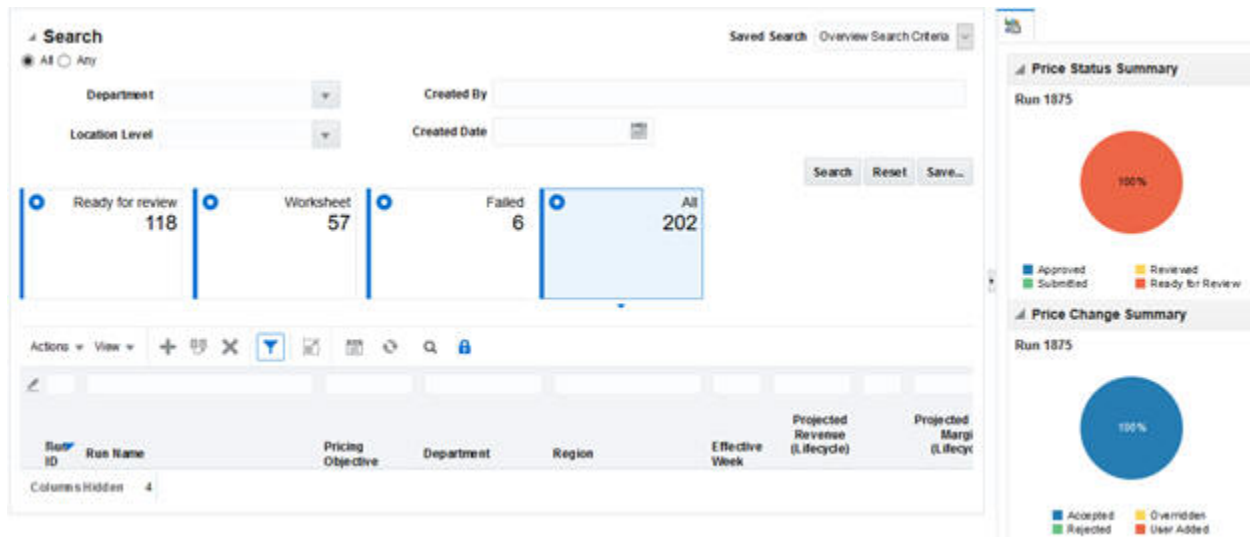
Search

All Any

Saved Search Overview Search Criteria

Department

Created By

Location Level

Created Date

Search Reset Save...

Ready for review 118

Worksheet 57

Failed 6

All 202

Actions View

Run ID | Run Name | Pricing Objective | Department | Region | Effective Week | Projected Revenue (Lifecycle) | Projected Margi (Lifecy

Columns Hidden 4

Price Status Summary

Run 1875

100%

Approved
Reviewed
Submitted
Ready for Review

Price Change Summary

Run 1875

100%

Accepted
Overridden
Rejected
User Added